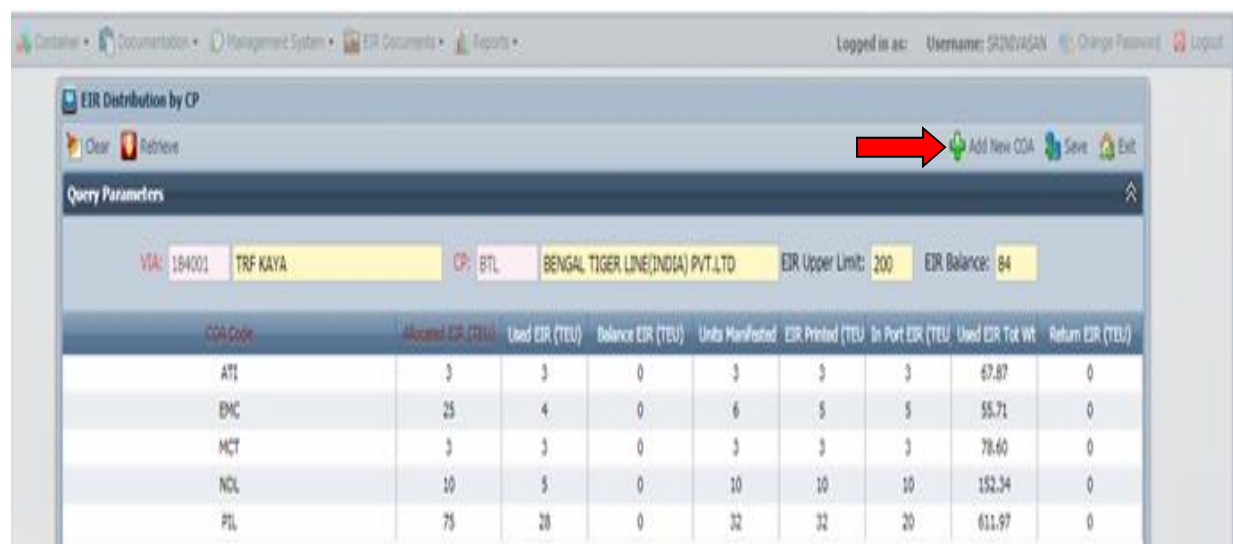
Container • Documentation • Management System • EIR Documents • Reports •

Logged in as: Username: SRINIVASAN Change Password Logout

EIR Distribution by CP

Clear Retrieve

Add New COA Save Exit

Query Parameters

VIA: 184001 TRF KAYA CP: BTL BENGAL TIGER LINE(INDIA) PVT.LTD EIR Upper Limit: 200 EIR Balance: 84

| COA Code | Allocated EIR (TEU) | Used EIR (TEU) | Balance EIR (TEU) | Units Manifested | EIR Printed (TEU) | In Port EIR (TEU) | Used EIR Tot Wt | Return EIR (TEU) |
|---|---|---|---|---|---|---|---|---|
| ATI | 3 | 3 | 0 | 3 | 3 | 3 | 67.87 | 0 |
| EMC | 25 | 4 | 0 | 6 | 5 | 5 | 55.71 | 0 |
| MCT | 3 | 3 | 0 | 3 | 3 | 3 | 78.60 | 0 |
| NDL | 10 | 5 | 0 | 10 | 10 | 10 | 152.34 | 0 |
| PIL | 75 | 28 | 0 | 32 | 32 | 20 | 611.97 | 0 |